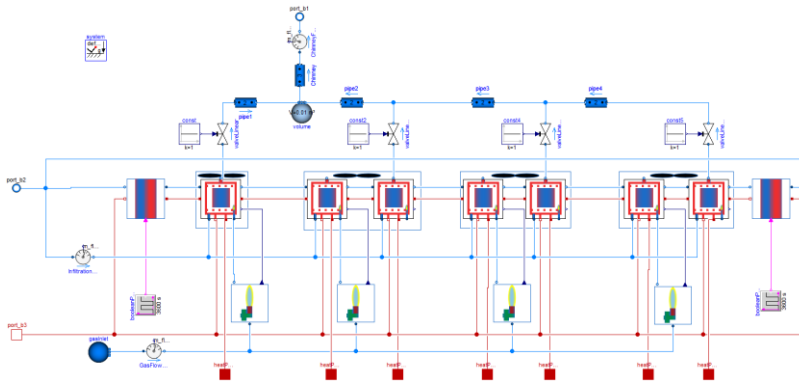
port_b1
system
Chimney
Chimney
pipe1
pipe2
pipe3
pipe4
volume
V=0.01
const
k=1
const2
k=1
const4
k=1
const5
k=1
valveLinear
valveLine...
valveLine...
valveLine...
port_b2
Infiltration...
booleanP
3600 s
booleanP
3600 s
port_b3
gasInlet
GasFlow...
heatP
heatP
heatP
heatP
heatP
heatP
heatP